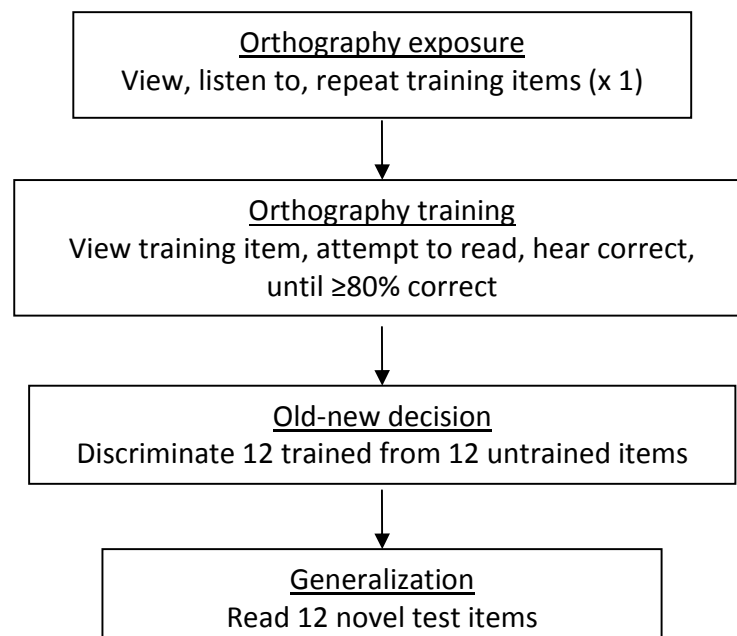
Orthography exposure
View, listen to, repeat training items (x 1)

Orthography training
View training item, attempt to read, hear correct, until ≥80% correct

Old-new decision
Discriminate 12 trained from 12 untrained items

Generalization
Read 12 novel test items